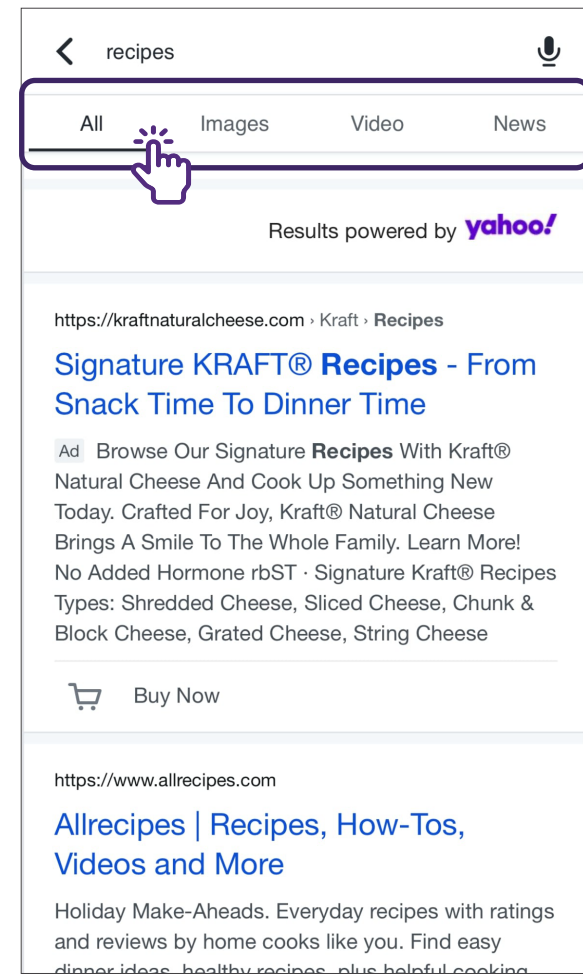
recipes

All Images Video News

Results powered by yahoo!

https://kraftnaturalcheese.com › Kraft › Recipes

Signature KRAFT® Recipes - From Snack Time To Dinner Time

Ad Browse Our Signature Recipes With Kraft® Natural Cheese And Cook Up Something New Today. Crafted For Joy, Kraft® Natural Cheese Brings A Smile To The Whole Family. Learn More! No Added Hormone rbST · Signature Kraft® Recipes Types: Shredded Cheese, Sliced Cheese, Chunk & Block Cheese, Grated Cheese, String Cheese

Buy Now

https://www.allrecipes.com

Allrecipes | Recipes, How-Tos, Videos and More

Holiday Make-Aheads. Everyday recipes with ratings and reviews by home cooks like you. Find easy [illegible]